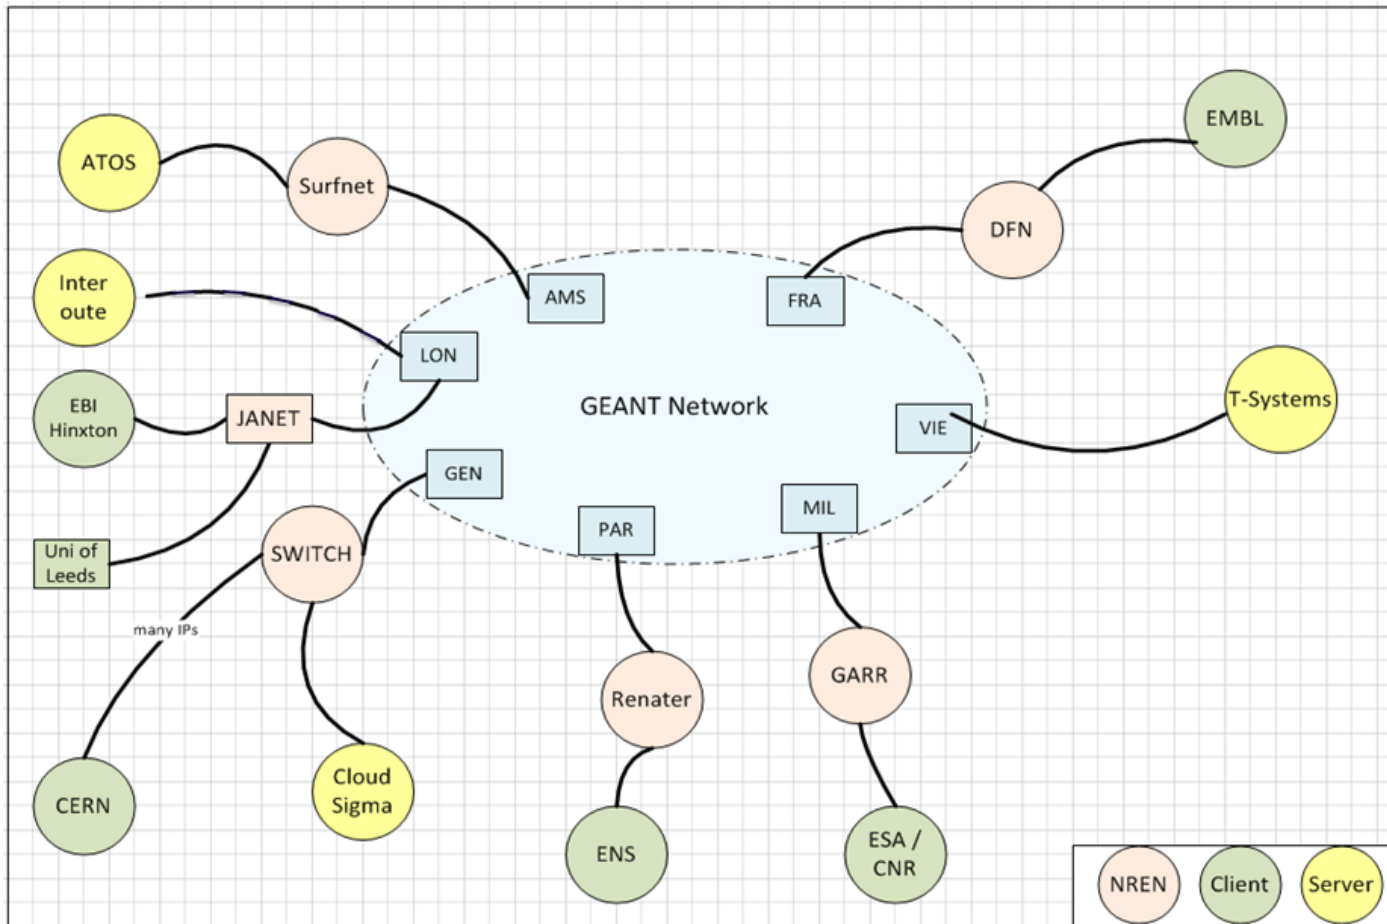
EMBL

ATOS

Surfnet

DFN

Inter oute

AMS

FRA

LON

EBI Hinxton

JANET

GEANT Network

T-Systems

VIE

GEN

MIL

PAR

Uni of Leeds

SWITCH

many IPs

GARR

Renater

CERN

Cloud Sigma

ENS

ESA / CNR

NREN

Client

Server